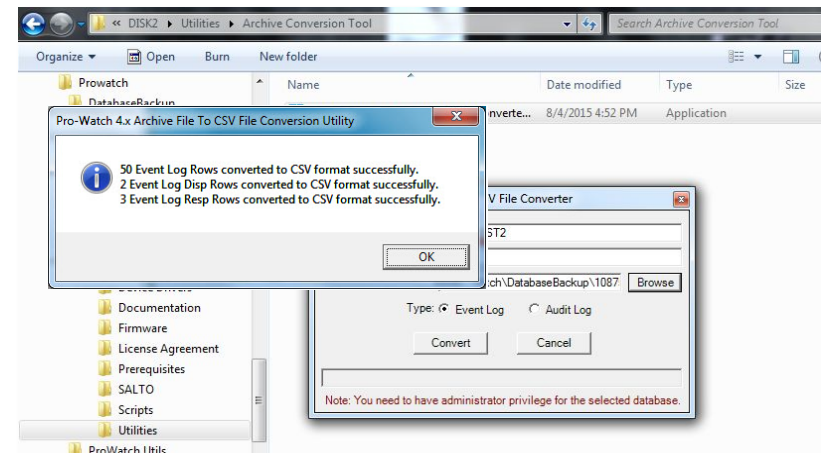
« DISK2 ▸ Utilities ▸ Archive Conversion Tool

Search Archive Conversion Tool

Organize ▾ Open Burn New folder

Prowatch
DatabaseBackup

Name | Date modified | Type | Size
converte... | 8/4/2015 4:52 PM | Application |

Pro-Watch 4.x Archive File To CSV File Conversion Utility

50 Event Log Rows converted to CSV format successfully.
2 Event Log Disp Rows converted to CSV format successfully.
3 Event Log Resp Rows converted to CSV format successfully.

OK

V File Converter

ST2

tch\DatabaseBackup\1087 Browse

Type: Event Log Audit Log

Convert Cancel

Note: You need to have administrator privilege for the selected database.

Documentation
Firmware
License Agreement
Prerequisites
SALTO
Scripts
Utilities
ProWatch Utils